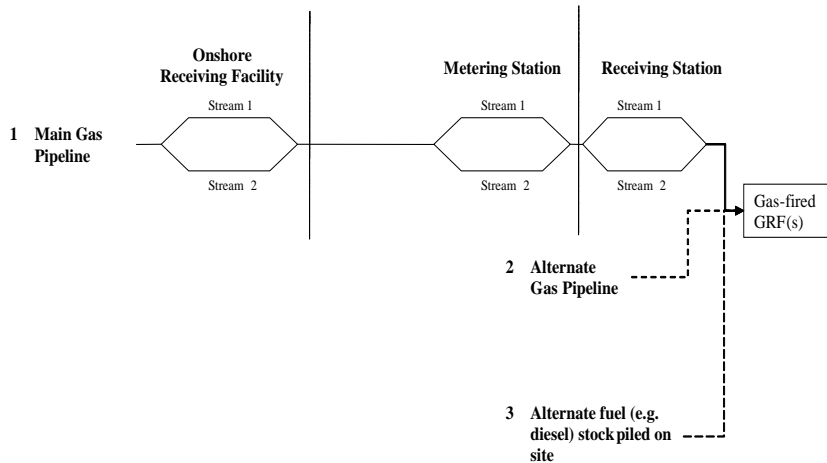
Onshore Receiving Facility

Metering Station

Receiving Station

Stream 1

Stream 1

Stream 1

1 Main Gas Pipeline

Stream 2

Stream 2

Stream 2

Gas-fired GRF(s)

2 Alternate Gas Pipeline

3 Alternate fuel (e.g. diesel) stock piled on site